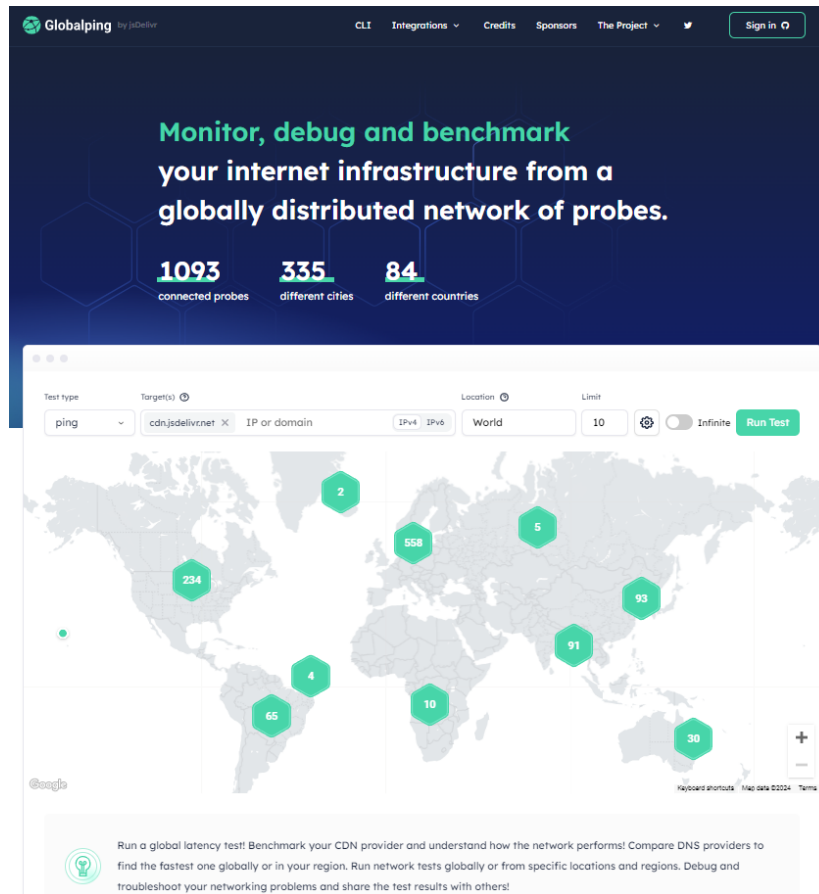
Globalping by jsDelivr

CLI Integrations Credits Sponsors The Project Sign in

Monitor, debug and benchmark your internet infrastructure from a globally distributed network of probes.

1093 connected probes

335 different cities

84 different countries

Test type
ping

Target(s)
cdn.jsdelivr.net IP or domain IPv4 IPv6

Location
World

Limit
10

Infinite

Run Test

2
558
5
234
93
91
4
10
65
30

+
−

Google

Keyboard shortcuts Map data ©2024 Terms

Run a global latency test! Benchmark your CDN provider and understand how the network performs! Compare DNS providers to find the fastest one globally or in your region. Run network tests globally or from specific locations and regions. Debug and troubleshoot your networking problems and share the test results with others!